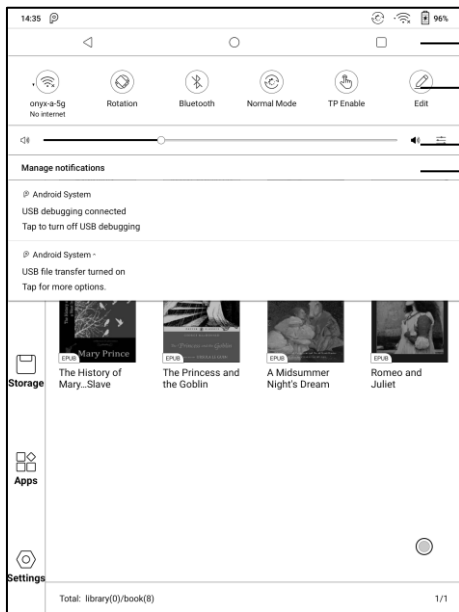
14:35 96%

onyx-a-5g
No internet

Rotation

Bluetooth

Normal Mode

TP Enable

Edit

Manage notifications

Android System
USB debugging connected
Tap to turn off USB debugging

Android System ·
USB file transfer turned on
Tap for more options.

Mary Prince
EPUB
The History of Mary...Slave

The Princess and the Goblin
EPUB
The Princess and the Goblin

EPUB
A Midsummer Night's Dream

EPUB
Romeo and Juliet

Storage

Apps

Settings

Total: library(0)/book(8)

1/1